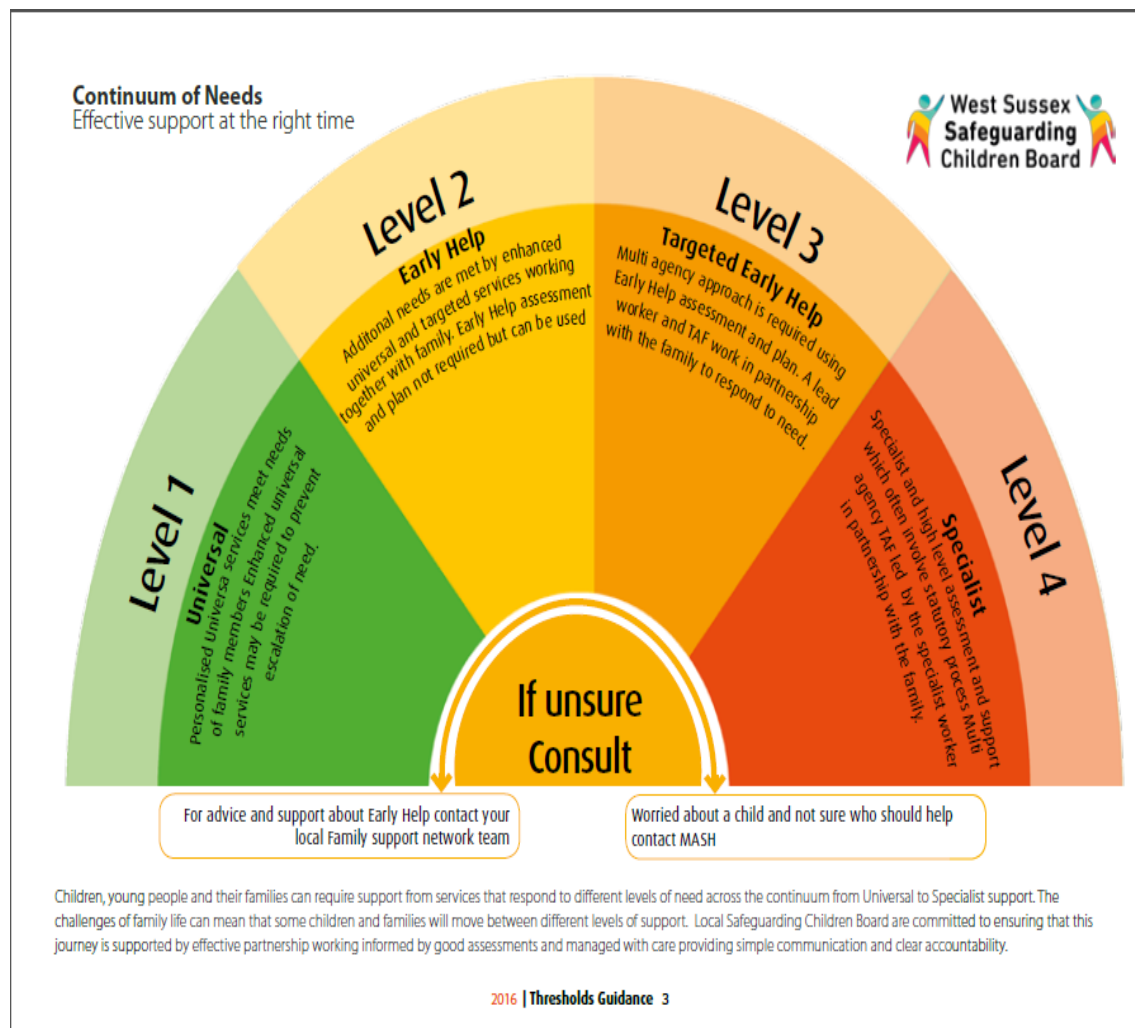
Continuum of Needs
Effective support at the right time

West Sussex Safeguarding Children Board

Level 1

Universal
Personalised Universa services meet needs of family members Enhanced universal services may be required to prevent escalation of need.

Level 2

Early Help
Additonal needs are met by enhanced universal and targeted services working together with family. Early Help assessment and plan not required but can be used

Level 3

Targeted Early Help
Multi agency approach is required using Early Help assessment and plan. A lead worker and TAF work in partnership with the family to respond to need.

Level 4

Specialist
Specialist and high level assessment and support which often involve statutory process Multi agency TAF led by the specialist worker in partnership with the family.

If unsure Consult

For advice and support about Early Help contact your local Family support network team

Worried about a child and not sure who should help contact MASH

Children, young people and their families can require support from services that respond to different levels of need across the continuum from Universal to Specialist support. The challenges of family life can mean that some children and families will move between different levels of support. Local Safeguarding Children Board are committed to ensuring that this journey is supported by effective partnership working informed by good assessments and managed with care providing simple communication and clear accountability.

2016 | Thresholds Guidance 3